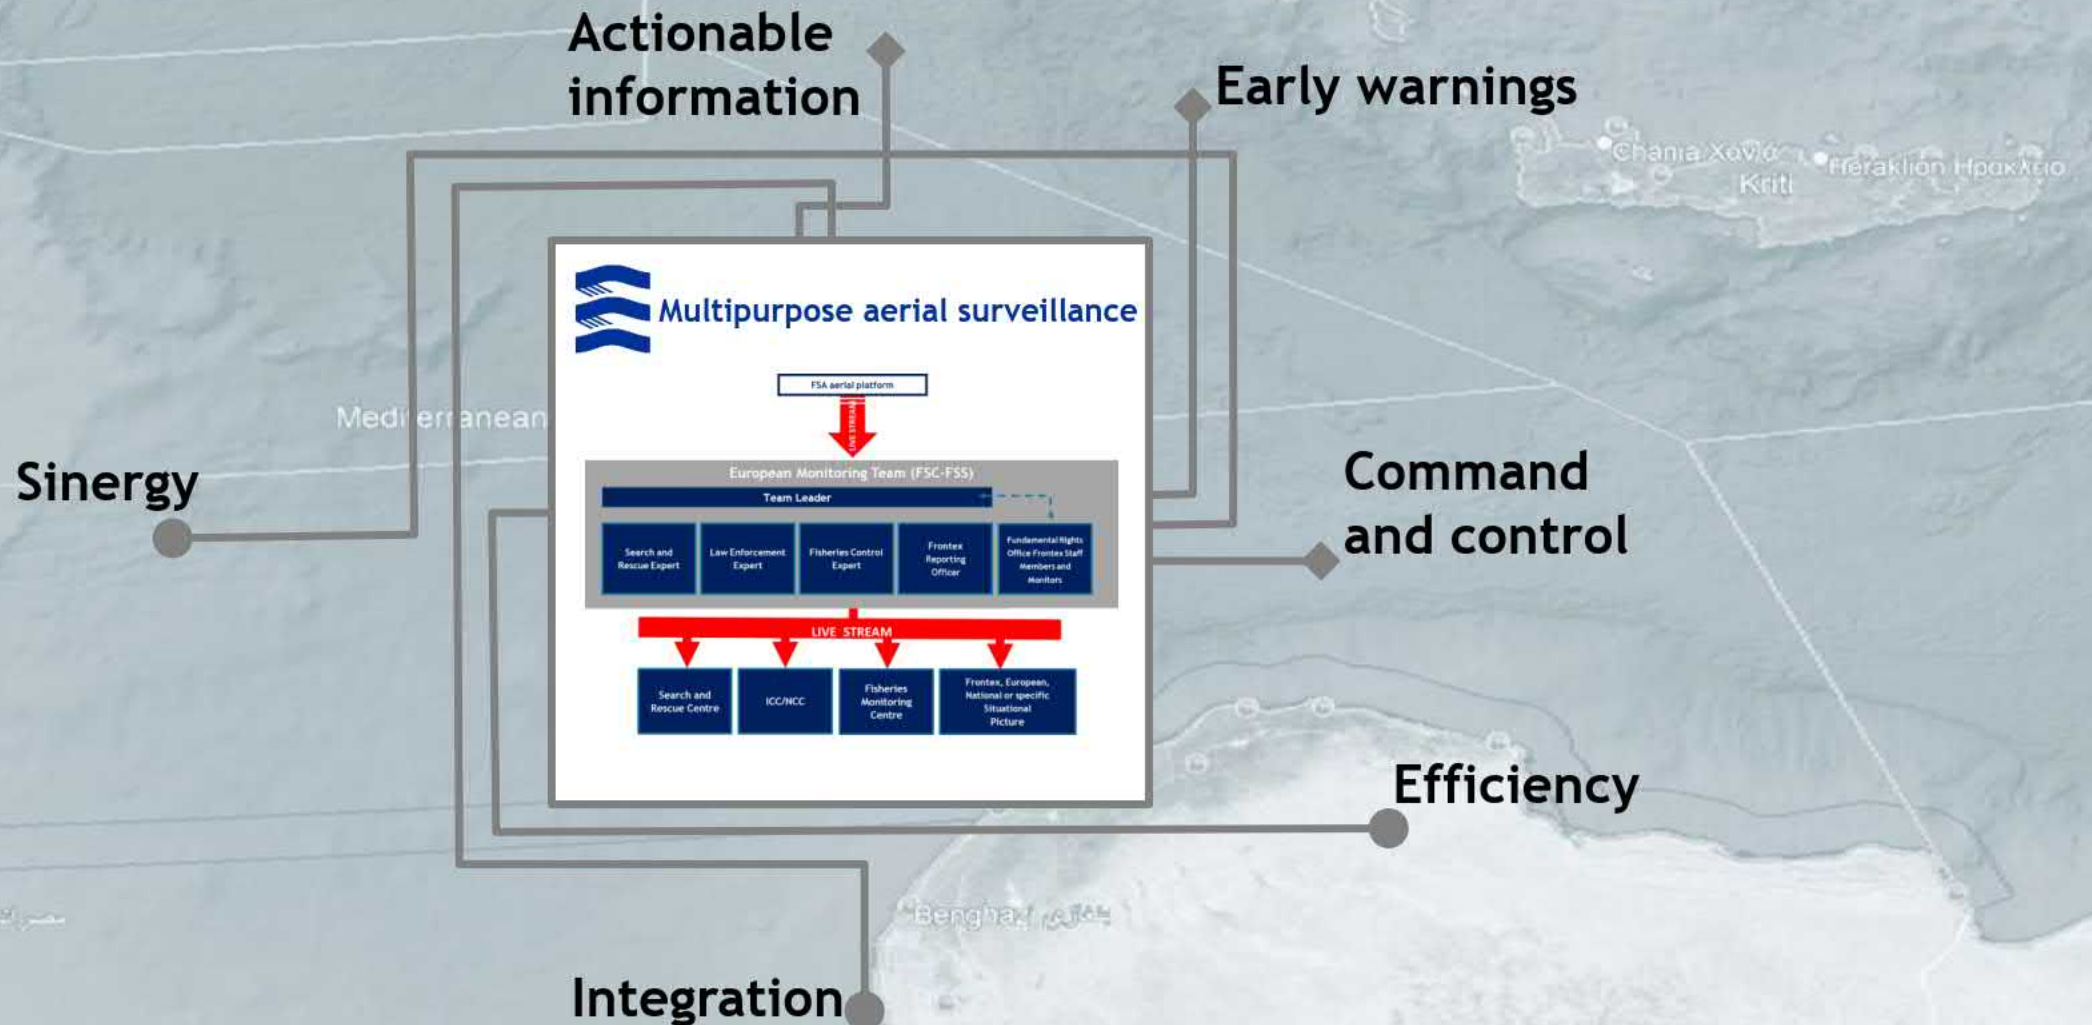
Actionable information

Early warnings

Chania Χανιά

Kriti

Heraklion Ηράκλειο

Multipurpose aerial surveillance

FSA aerial platform

LIVE STREAM

European Monitoring Team (FSC-FSS)

Team Leader

| Search and Rescue Expert | Law Enforcement Expert | Fisheries Control Expert | Frontex Reporting Officer | Fundamental Rights Office Frontex Staff Members and Monitors |
|---|---|---|---|---|

LIVE STREAM

| Search and Rescue Centre | ICC/NCC | Fisheries Monitoring Centre | Frontex, European, National or specific Situational Picture |
|---|---|---|---|

Mediterranean

Sinergy

Command and control

Efficiency

Benghazi بنغازي

Integration